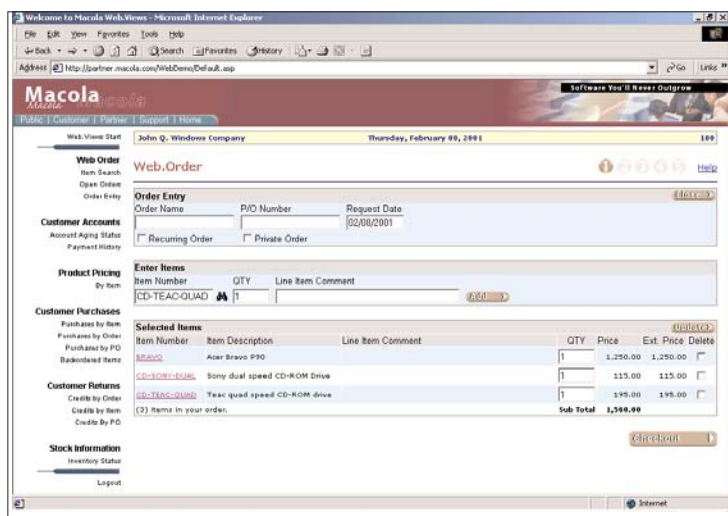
Welcome to Macola Web.Views - Microsoft Internet Explorer

File Edit View Favorites Tools Help

Back Search Favorites History

Address http://partner.macola.com/WebDemo/Default.asp

Go Links

Macola

Software You'll Never Outgrow

Public | Customer | Partner | Support | Home

Web.Views Start

John Q. Windows Company

Thursday, February 08, 2001

100

Web Order
Item Search
Open Orders
Order Entry

Customer Accounts
Account Aging Status
Payment History

Product Pricing
By Item

Customer Purchases
Purchases by Item
Purchases by Order
Purchases by PO
Backordered Items

Customer Returns
Credits by Order
Credits by Item
Credits By PO

Stock Information
Inventory Status

Logout

Web.Order

1 2 3 4 5 Help

Order Entry

Clear

| Order Name | P/O Number | Request Date |
|---|---|---|
| | | 02/08/2001 |

Recurring Order    Private Order

Enter Items

| Item Number | QTY | Line Item Comment |
|---|---|---|
| CD-TEAC-QUAD | 1 | |

Add

Selected Items

Update

| Item Number | Item Description | Line Item Comment | QTY | Price | Ext. Price | Delete |
|---|---|---|---|---|---|---|
| BRAVO | Acer Bravo P90 | | 1 | 1,250.00 | 1,250.00 | |
| CD-SONY-DUAL | Sony dual speed CD-ROM Drive | | 1 | 115.00 | 115.00 | |
| CD-TEAC-QUAD | Teac quad speed CD-ROM drive | | 1 | 195.00 | 195.00 | |
| (3) items in your order. | | | Sub Total | 1,560.00 | | |

Checkout

Internet